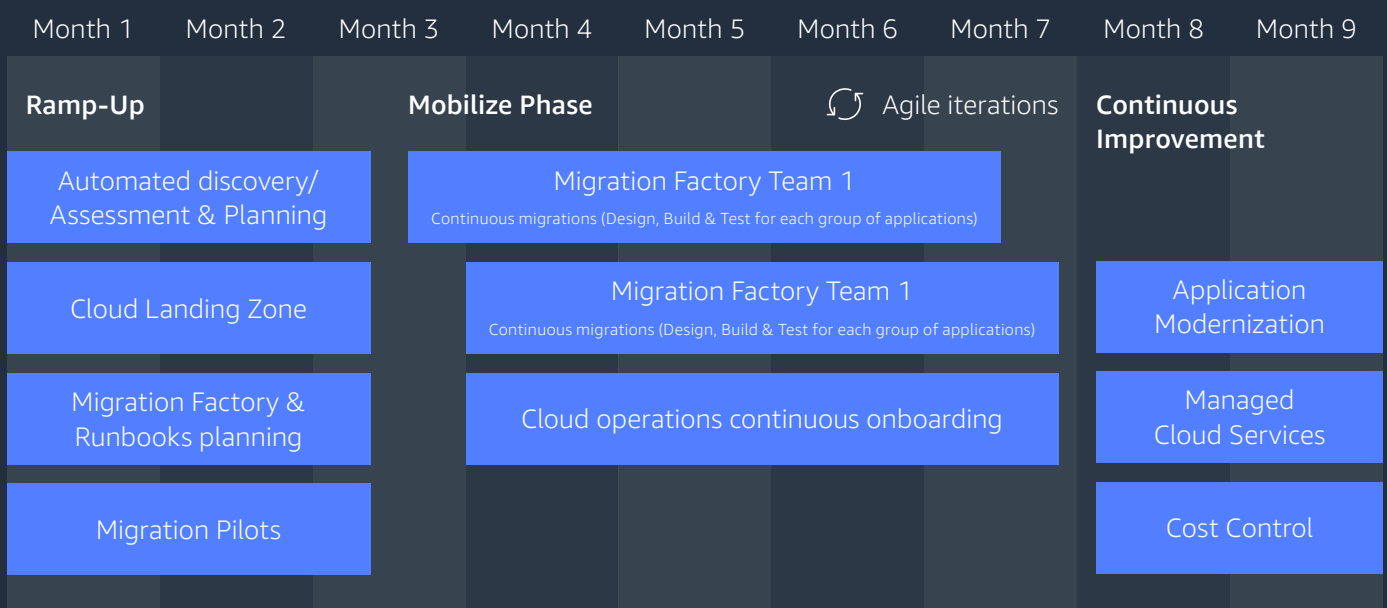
Month 1 Month 2 Month 3 Month 4 Month 5 Month 6 Month 7 Month 8 Month 9

Ramp-Up

Mobilize Phase

Agile iterations

Continuous Improvement

Automated discovery/ Assessment & Planning

Cloud Landing Zone

Migration Factory & Runbooks planning

Migration Pilots

Migration Factory Team 1
Continuous migrations (Design, Build & Test for each group of applications)

Migration Factory Team 1
Continuous migrations (Design, Build & Test for each group of applications)

Cloud operations continuous onboarding

Application Modernization

Managed Cloud Services

Cost Control